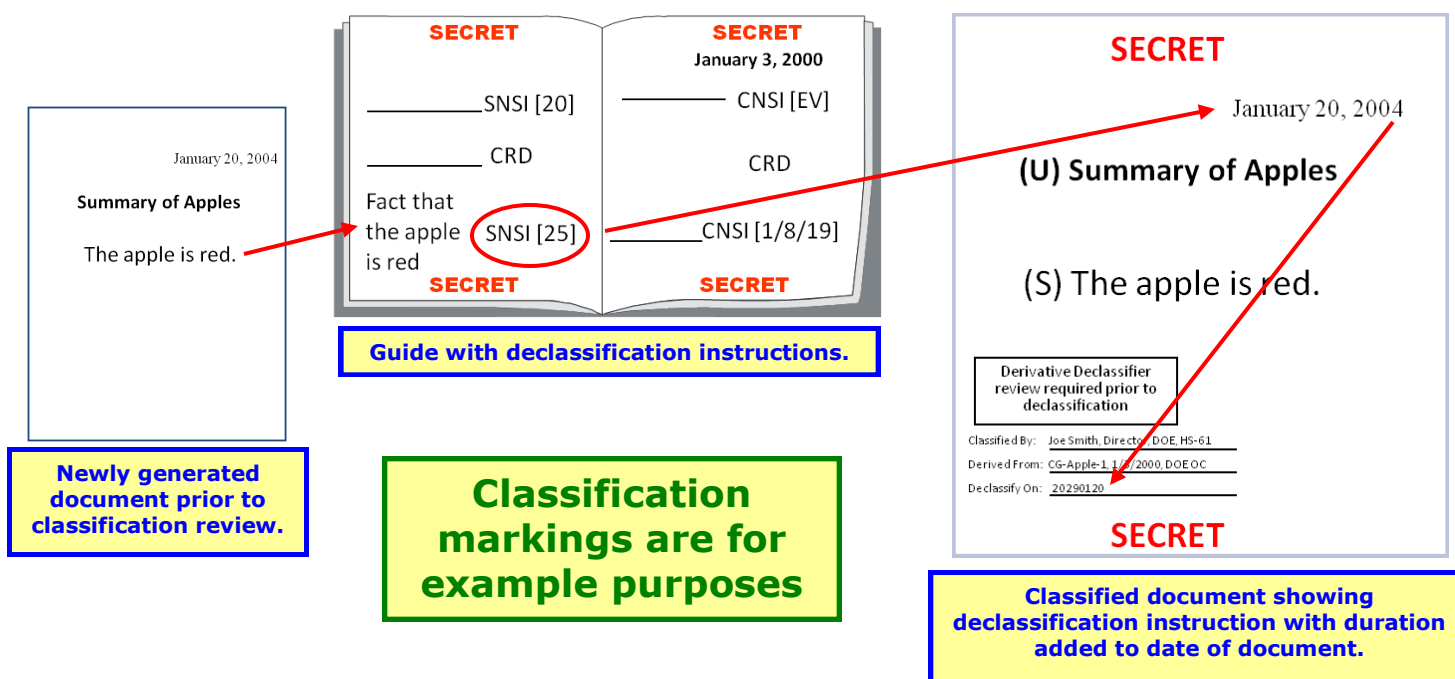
January 20, 2004

Summary of Apples

The apple is red.

Newly generated document prior to classification review.

SECRET

SNSI [20]

CRD

Fact that the apple is red SNSI [25]

SECRET

SECRET

January 3, 2000

CNSI [EV]

CRD

CNSI [1/8/19]

SECRET

Guide with declassification instructions.

Classification markings are for example purposes

SECRET

January 20, 2004

(U) Summary of Apples

(S) The apple is red.

Derivative Declassifier review required prior to declassification

Classified By: Joe Smith, Director, DOE, HS-61

Derived From: CG-Apple-1, 1/3/2000, DOE OC

Declassify On: 20290120

SECRET

Classified document showing declassification instruction with duration added to date of document.